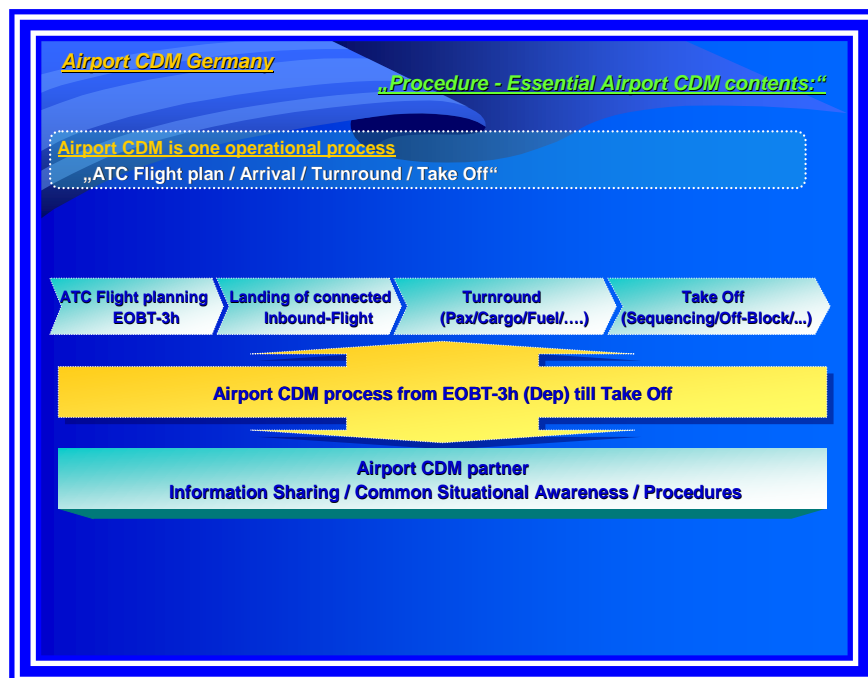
Airport CDM Germany

„Procedure - Essential Airport CDM contents:“

Airport CDM is one operational process
„ATC Flight plan / Arrival / Turnround / Take Off“

ATC Flight planning EOBT-3h

Landing of connected Inbound-Flight

Turnround (Pax/Cargo/Fuel/….)

Take Off (Sequencing/Off-Block/...)

Airport CDM process from EOBT-3h (Dep) till Take Off

Airport CDM partner
Information Sharing / Common Situational Awareness / Procedures